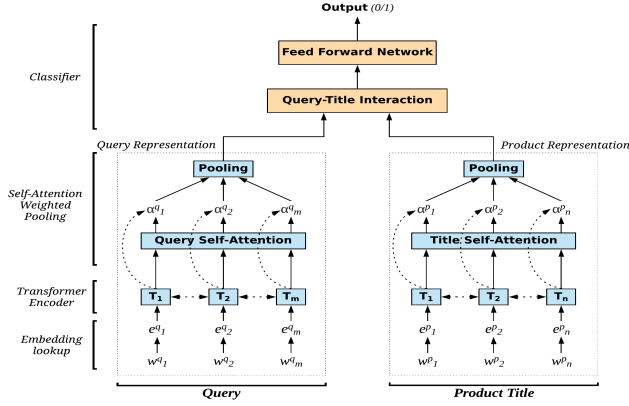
Output (0/1)

Classifier

Feed Forward Network

Query-Title Interaction

Query Representation

Product Representation

Self-Attention Weighted Pooling

Pooling

$\alpha^{q}_{1}$ $\alpha^{q}_{2}$ $\alpha^{q}_{m}$

Query Self-Attention

Pooling

$\alpha^{p}_{1}$ $\alpha^{p}_{2}$ $\alpha^{p}_{n}$

Title Self-Attention

Transformer Encoder

$T_1$ $T_2$ $T_m$

$T_1$ $T_2$ $T_n$

Embedding lookup

$e^{q}_{1}$ $e^{q}_{2}$ $e^{q}_{m}$

$w^{q}_{1}$ $w^{q}_{2}$ $w^{q}_{m}$

$e^{p}_{1}$ $e^{p}_{2}$ $e^{p}_{n}$

$w^{p}_{1}$ $w^{p}_{2}$ $w^{p}_{n}$

Query

Product Title